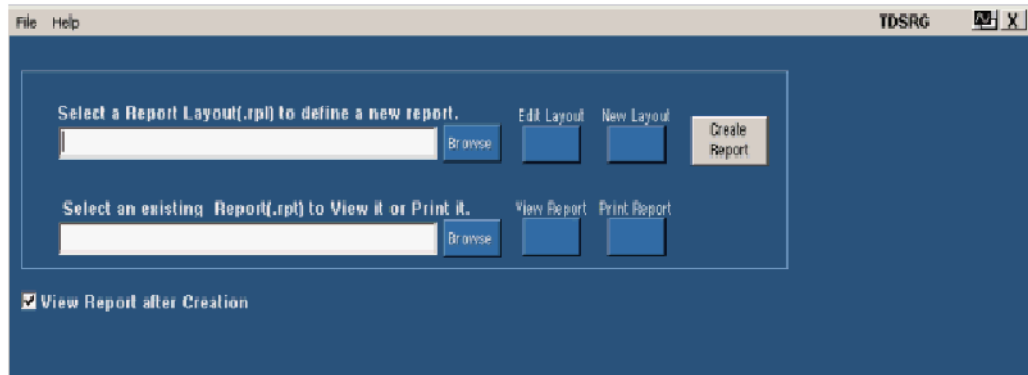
File Help

TDSRG

X

Select a Report Layout(.rpl) to define a new report.

Browse

Edit Layout

New Layout

Create Report

Select an existing Report(.rpt) to View it or Print it.

Browse

View Report

Print Report

View Report after Creation